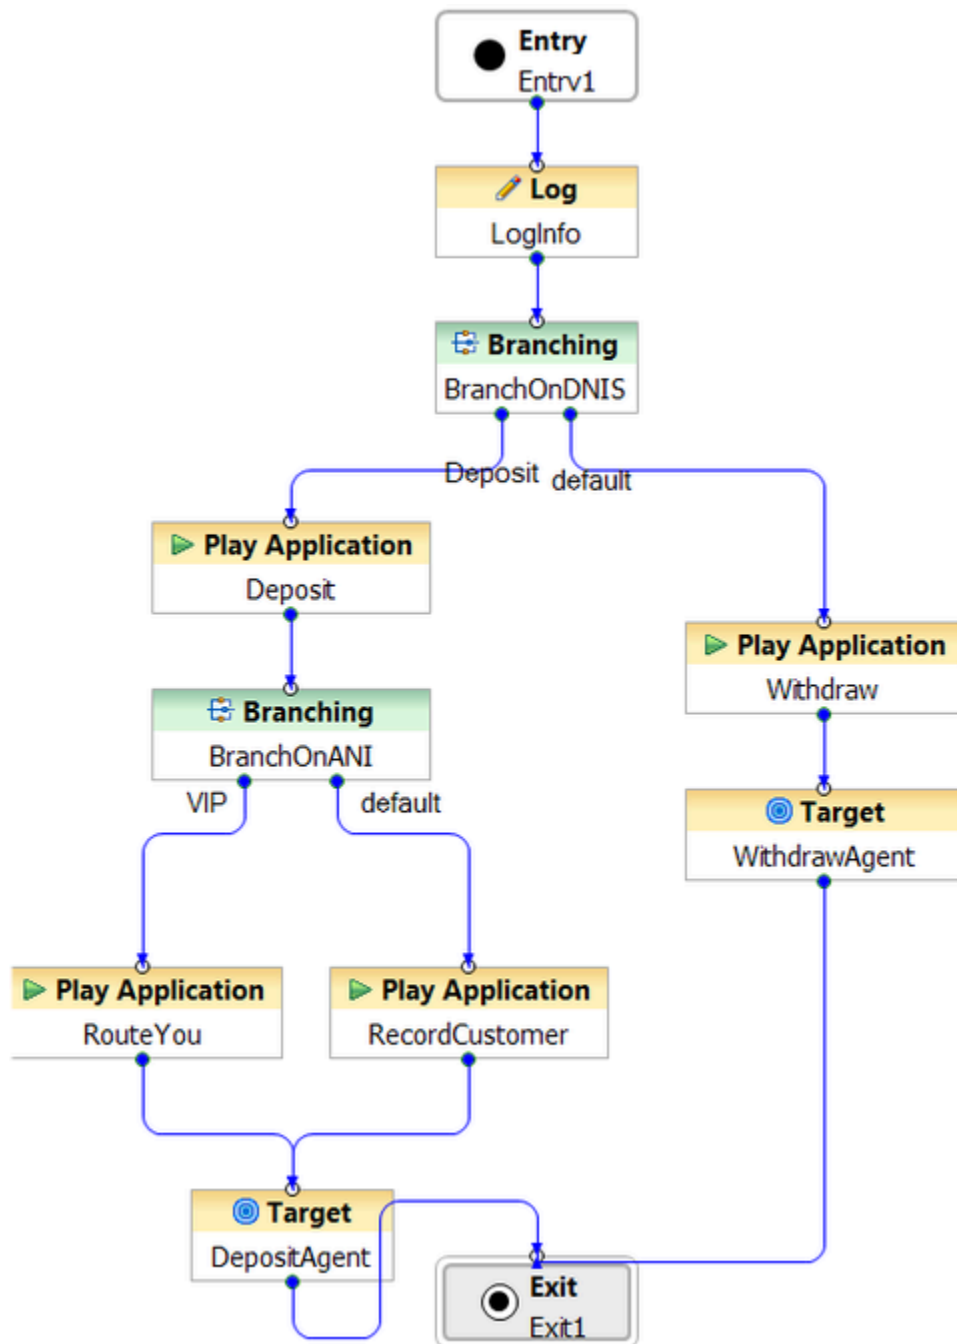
Entry
Entry1

Log
LogInfo

Branching
BranchOnDNIS

Deposit default

Play Application
Deposit

Play Application
Withdraw

Branching
BranchOnANI

VIP default

Target
WithdrawAgent

Play Application
RouteYou

Play Application
RecordCustomer

Target
DepositAgent

Exit
Exit1